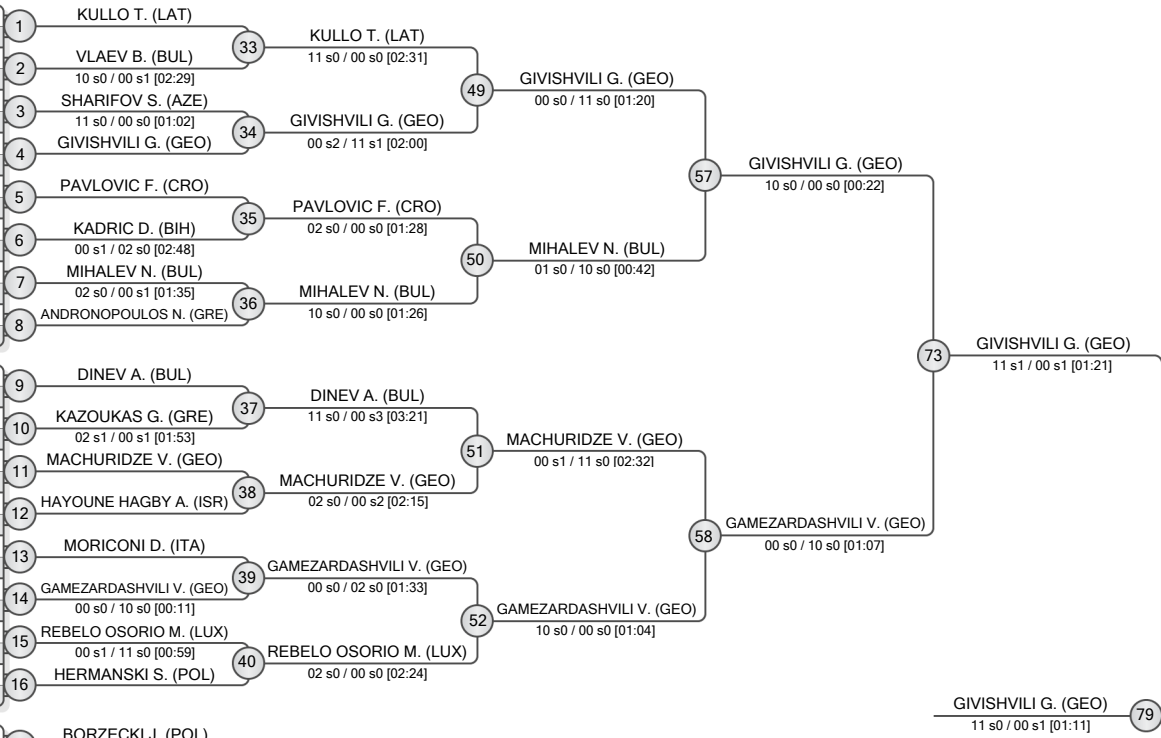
1 KULLO T. (LAT)
2 VLAEV B. (BUL)
10 s0 / 00 s1 [02:29]
33 KULLO T. (LAT)
11 s0 / 00 s0 [02:31]
3 SHARIFOV S. (AZE)
11 s0 / 00 s0 [01:02]
4 GIVISHVILI G. (GEO)
34 GIVISHVILI G. (GEO)
00 s2 / 11 s1 [02:00]
49 GIVISHVILI G. (GEO)
00 s0 / 11 s0 [01:20]
5 PAVLOVIC F. (CRO)
6 KADRIC D. (BIH)
00 s1 / 02 s0 [02:48]
35 PAVLOVIC F. (CRO)
02 s0 / 00 s0 [01:28]
7 MIHALEV N. (BUL)
02 s0 / 00 s1 [01:35]
8 ANDRONOPOULOS N. (GRE)
36 MIHALEV N. (BUL)
10 s0 / 00 s0 [01:26]
50 MIHALEV N. (BUL)
01 s0 / 10 s0 [00:42]
57 GIVISHVILI G. (GEO)
10 s0 / 00 s0 [00:22]
73 GIVISHVILI G. (GEO)
11 s1 / 00 s1 [01:21]
9 DINEV A. (BUL)
10 KAZOUKAS G. (GRE)
02 s1 / 00 s1 [01:53]
37 DINEV A. (BUL)
11 s0 / 00 s3 [03:21]
11 MACHURIDZE V. (GEO)
12 HAYOUNE HAGBY A. (ISR)
38 MACHURIDZE V. (GEO)
02 s0 / 00 s2 [02:15]
51 MACHURIDZE V. (GEO)
00 s1 / 11 s0 [02:32]
13 MORICONI D. (ITA)
14 GAMEZARDASHVILI V. (GEO)
00 s0 / 10 s0 [00:11]
39 GAMEZARDASHVILI V. (GEO)
00 s0 / 02 s0 [01:33]
15 REBELO OSORIO M. (LUX)
00 s1 / 11 s0 [00:59]
16 HERMANSKI S. (POL)
40 REBELO OSORIO M. (LUX)
02 s0 / 00 s0 [02:24]
52 GAMEZARDASHVILI V. (GEO)
10 s0 / 00 s0 [01:04]
58 GAMEZARDASHVILI V. (GEO)
00 s0 / 10 s0 [01:07]
GIVISHVILI G. (GEO)
11 s0 / 00 s1 [01:11]
79
BORZECKI J. (POL)